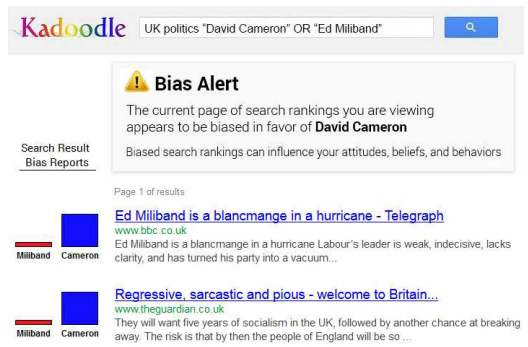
Kadoodle

UK politics "David Cameron" OR "Ed Miliband"

Bias Alert

The current page of search rankings you are viewing appears to be biased in favor of **David Cameron**

Biased search rankings can influence your attitudes, beliefs, and behaviors

Search Result Bias Reports

Page 1 of results

Miliband Cameron

Ed Miliband is a blancmange in a hurricane - Telegraph
www.bbc.co.uk
Ed Miliband is a blancmange in a hurricane Labour's leader is weak, indecisive, lacks clarity, and has turned his party into a vacuum...

Miliband Cameron

Regressive, sarcastic and pious - welcome to Britain...
www.theguardian.co.uk
They will want five years of socialism in the UK, followed by another chance at breaking away. The risk is that by then the people of England will be so ...